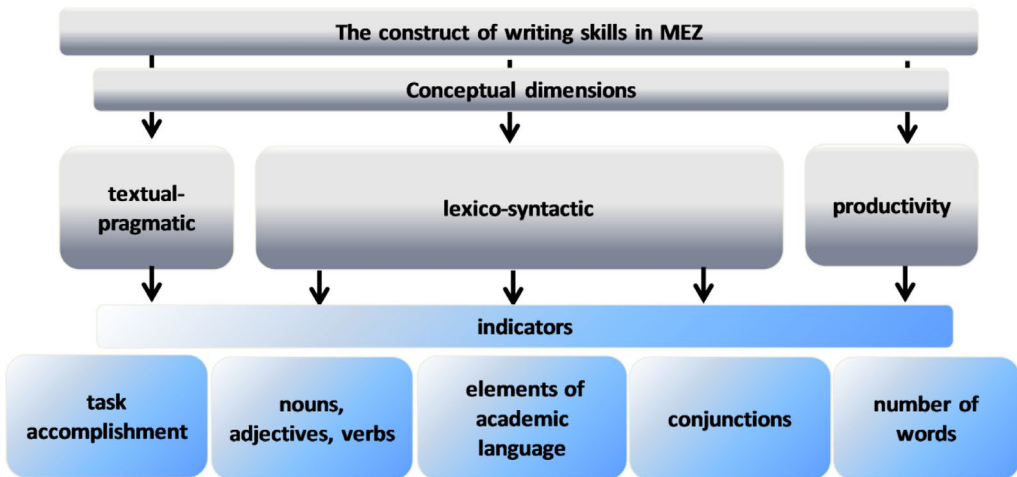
The construct of writing skills in MEZ

Conceptual dimensions

textual-pragmatic

lexico-syntactic

productivity

indicators

task accomplishment

nouns, adjectives, verbs

elements of academic language

conjunctions

number of words